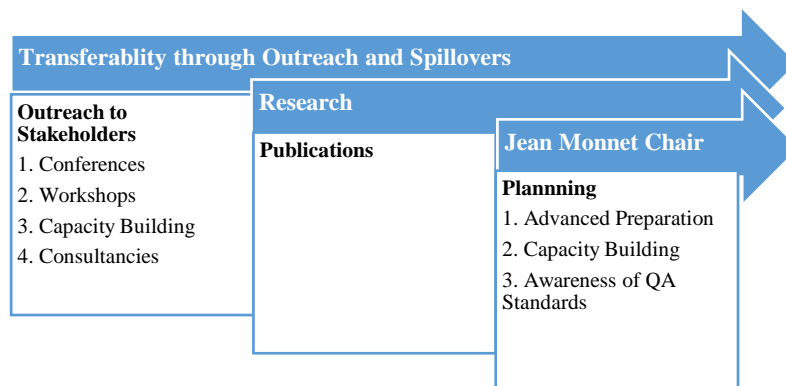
Transferablity through Outreach and Spillovers

Outreach to Stakeholders
1. Conferences
2. Workshops
3. Capacity Building
4. Consultancies

Research

Publications

Jean Monnet Chair

Plannning
1. Advanced Preparation
2. Capacity Building
3. Awareness of QA Standards